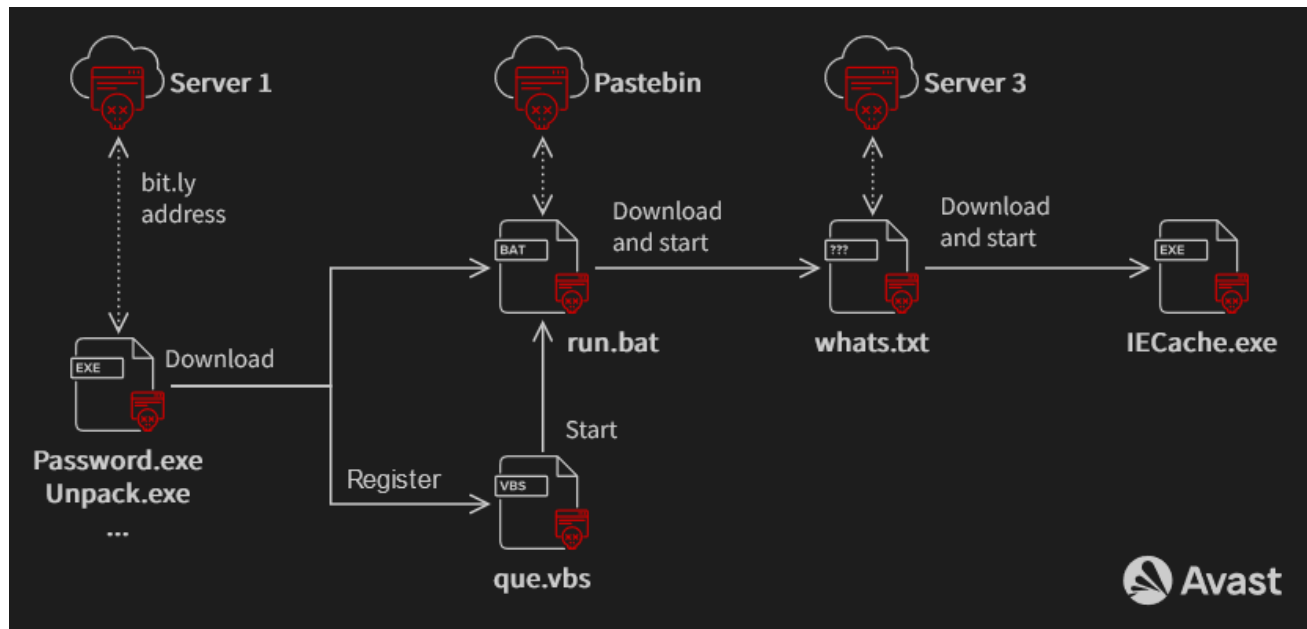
Server 1

Pastebin

Server 3

bit.ly address

BAT

Download and start

???

Download and start

EXE

EXE

Download

run.bat

whats.txt

IECache.exe

Start

Password.exe
Unpack.exe
...

Register

VBS

que.vbs

Avast